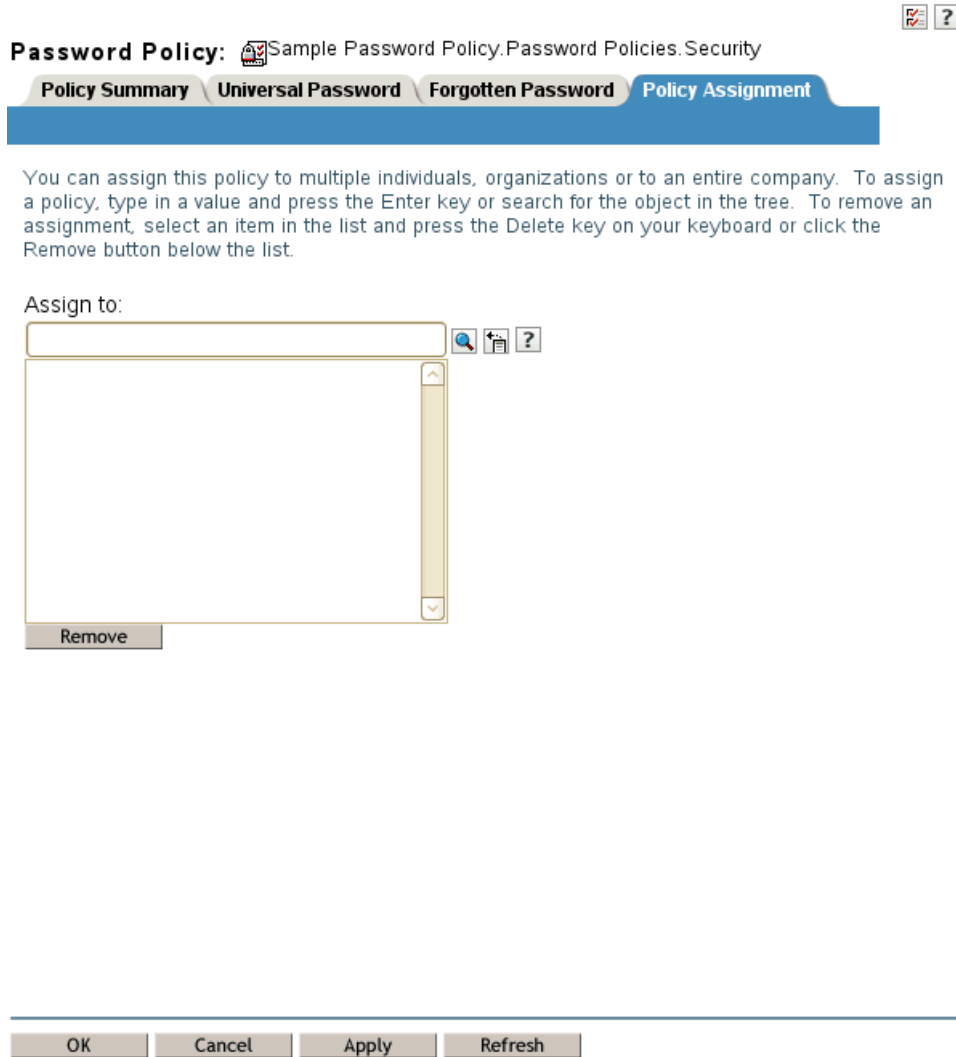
?

Password Policy: Sample Password Policy.Password Policies.Security

Policy Summary Universal Password Forgotten Password Policy Assignment

You can assign this policy to multiple individuals, organizations or to an entire company. To assign a policy, type in a value and press the Enter key or search for the object in the tree. To remove an assignment, select an item in the list and press the Delete key on your keyboard or click the Remove button below the list.

Assign to:

?

Remove

OK Cancel Apply Refresh